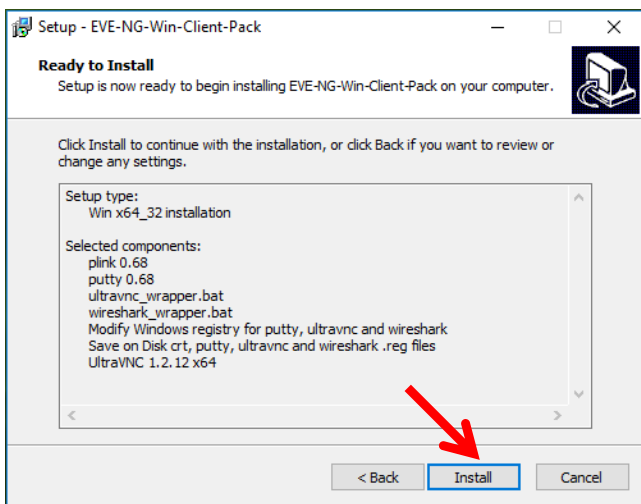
Setup - EVE-NG-Win-Client-Pack

Ready to Install
Setup is now ready to begin installing EVE-NG-Win-Client-Pack on your computer.

Click Install to continue with the installation, or click Back if you want to review or change any settings.

Setup type:
Win x64_32 installation

Selected components:
plink 0.68
putty 0.68
ultravnc_wrapper.bat
wireshark_wrapper.bat
Modify Windows registry for putty, ultravnc and wireshark
Save on Disk crt, putty, ultravnc and wireshark .reg files
UltraVNC 1.2.12 x64

< Back
Install
Cancel